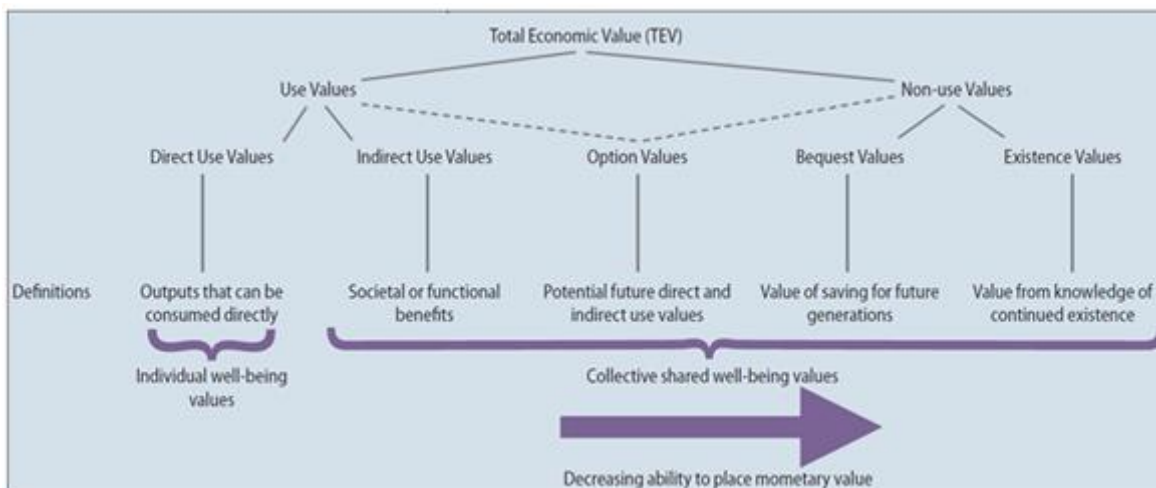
Total Economic Value (TEV)

Use Values

Non-use Values

Direct Use Values

Indirect Use Values

Option Values

Bequest Values

Existence Values

Definitions

Outputs that can be consumed directly

Societal or functional benefits

Potential future direct and indirect use values

Value of saving for future generations

Value from knowledge of continued existence

Individual well-being values

Collective shared well-being values

Decreasing ability to place mometary value